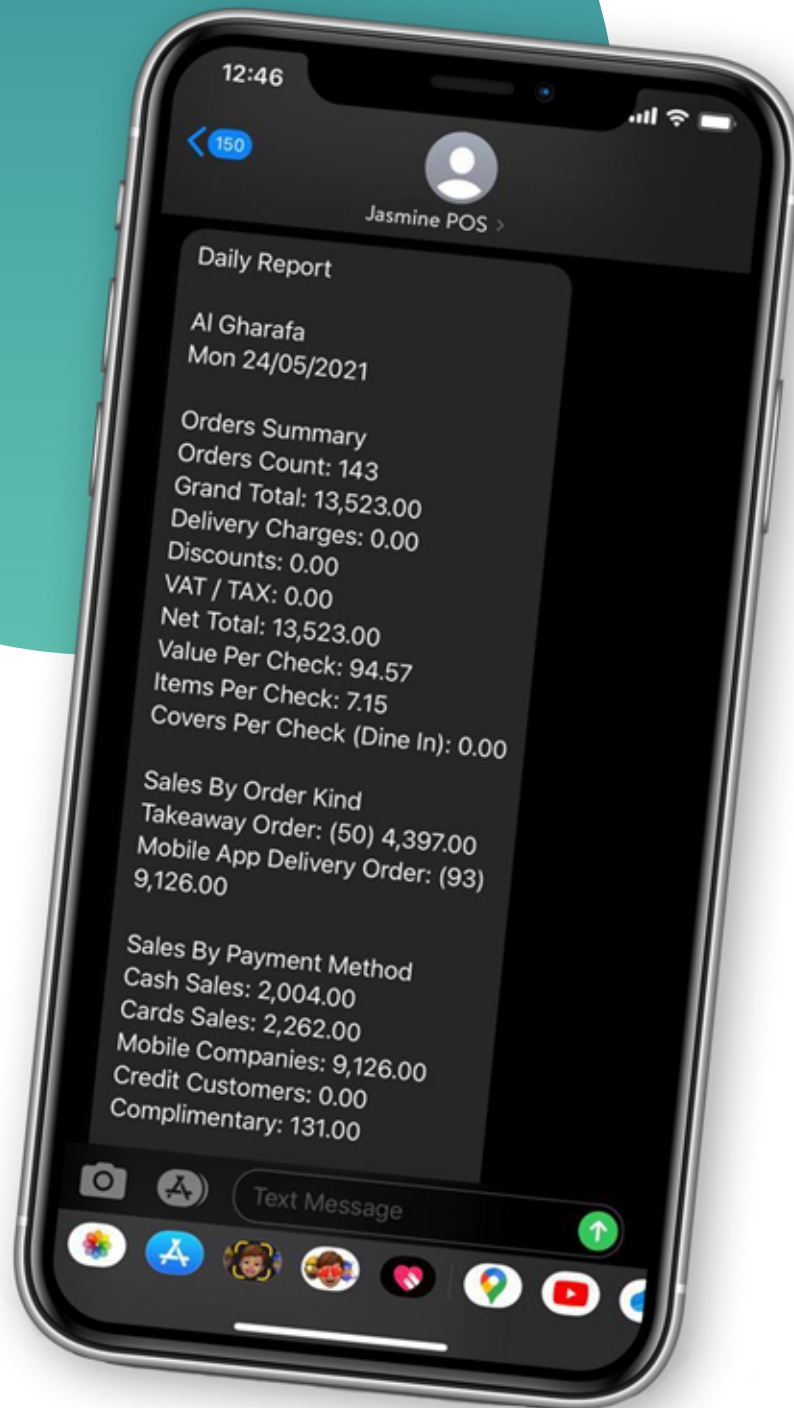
12:46

150

Jasmine POS >

Daily Report

Al Gharafa
Mon 24/05/2021

Orders Summary
Orders Count: 143
Grand Total: 13,523.00
Delivery Charges: 0.00
Discounts: 0.00
VAT / TAX: 0.00
Net Total: 13,523.00
Value Per Check: 94.57
Items Per Check: 7.15
Covers Per Check (Dine In): 0.00

Sales By Order Kind
Takeaway Order: (50) 4,397.00
Mobile App Delivery Order: (93) 9,126.00

Sales By Payment Method
Cash Sales: 2,004.00
Cards Sales: 2,262.00
Mobile Companies: 9,126.00
Credit Customers: 0.00
Complimentary: 131.00

Text Message